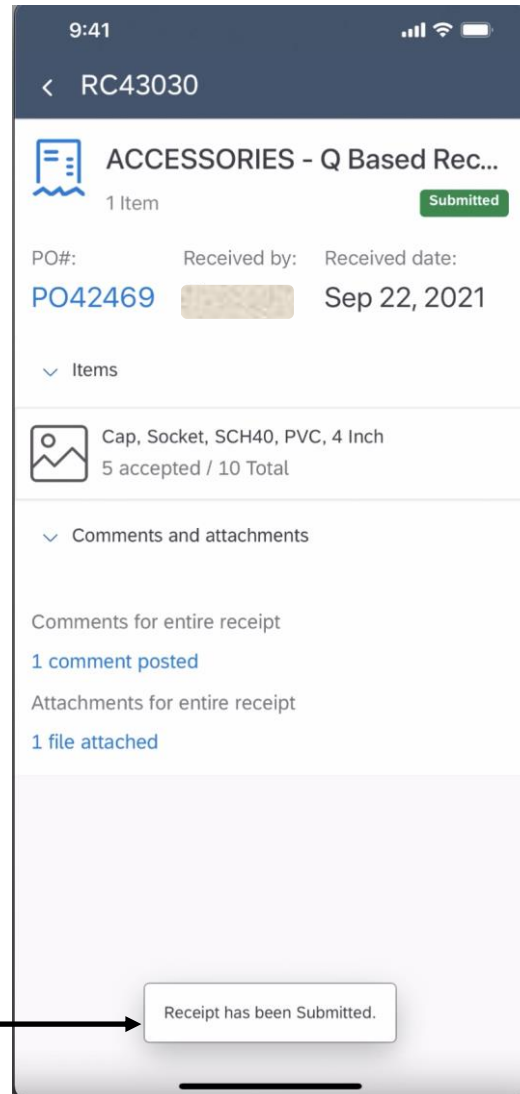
9:41

RC43030

ACCESSORIES - Q Based Rec...
1 Item
Submitted

PO#:
PO42469
Received by:
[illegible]
Received date:
Sep 22, 2021

Items

Cap, Socket, SCH40, PVC, 4 Inch
5 accepted / 10 Total

Comments and attachments

Comments for entire receipt
1 comment posted
Attachments for entire receipt
1 file attached

Receipt has been Submitted.